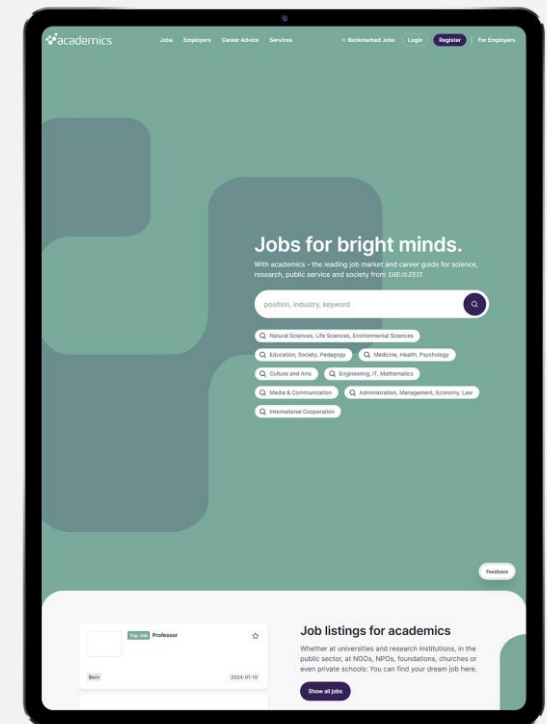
academics

Jobs Employers Career Advice Services

Bookmarked Jobs Login Register For Employers

Jobs for bright minds.

With academics - the leading job market and career guide for science, research, public service and society from DIE ZEIT

position, industry, keyword

Natural Sciences, Life Sciences, Environmental Sciences

Education, Society, Pedagogy

Medicine, Health, Psychology

Culture and Arts

Engineering, IT, Mathematics

Media & Communication

Administration, Management, Economy, Law

International Cooperation

Feedback

Top Job Professor

Bonn

2024-01-10

Job listings for academics

Whether at universities and research institutions, in the public sector, at NGOs, NPOs, foundations, churches or even private schools: You can find your dream job here.

Show all jobs